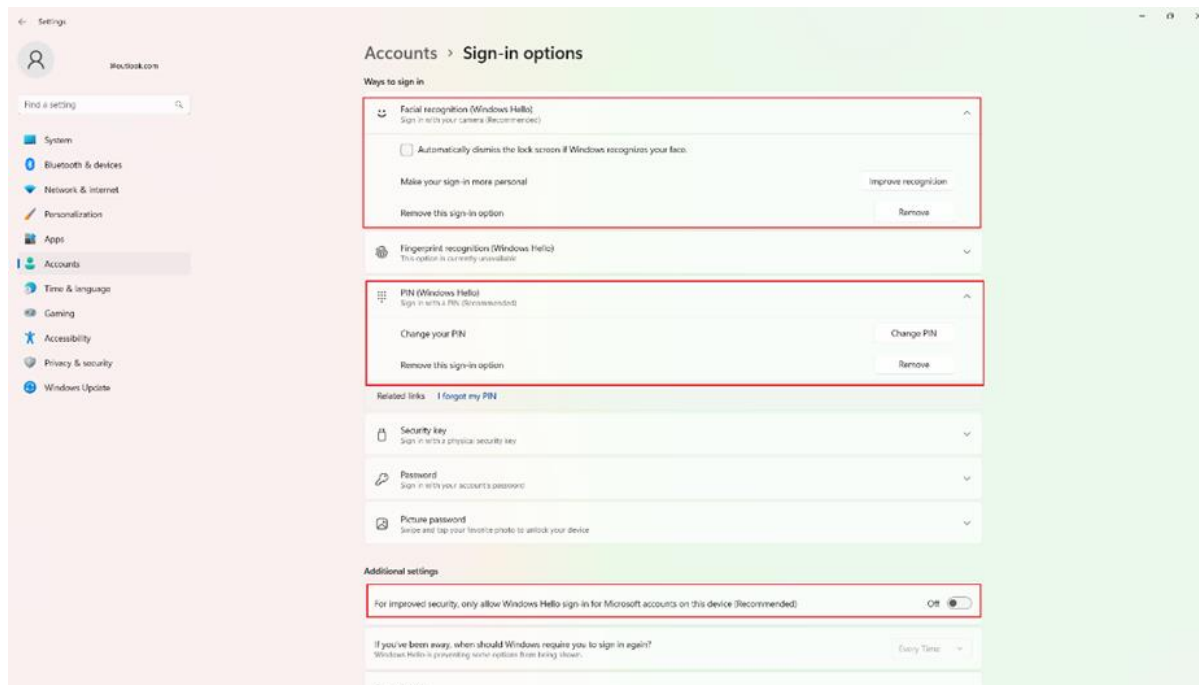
Settings

@outlook.com

Find a setting

System
Bluetooth & devices
Network & internet
Personalization
Apps
Accounts
Time & language
Gaming
Accessibility
Privacy & security
Windows Update

Accounts › Sign-in options

Ways to sign in

Facial recognition (Windows Hello)
Sign in with your camera (Recommended)

Automatically dismiss the lock screen if Windows recognizes your face.

Make your sign-in more personal
Improve recognition

Remove this sign-in option
Remove

Fingerprint recognition (Windows Hello)
This option is currently unavailable

PIN (Windows Hello)
Sign in with a PIN (Recommended)

Change your PIN
Change PIN

Remove this sign-in option
Remove

Related links I forgot my PIN

Security key
Sign in with a physical security key

Password
Sign in with your account's password

Picture password
Swipe and tap your favorite photo to unlock your device

Additional settings

For improved security, only allow Windows Hello sign-in for Microsoft accounts on this device (Recommended)
Off

If you've been away, when should Windows require you to sign in again?
Windows Hello is preventing some options from being shown.
Every Time